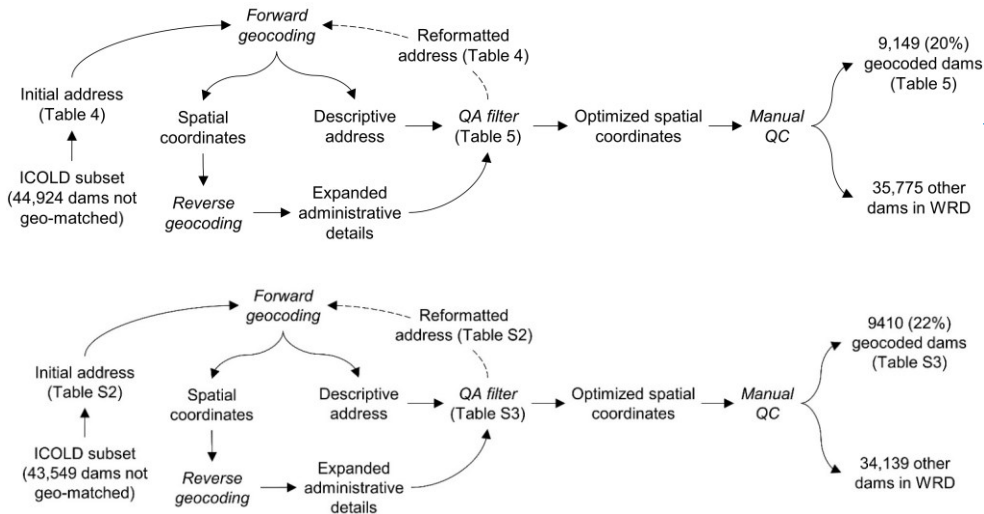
Forward geocoding

Reformatted address (Table 4)

Initial address (Table 4)

Spatial coordinates

Descriptive address

QA filter (Table 5)

Optimized spatial coordinates

Manual QC

9,149 (20%) geocoded dams (Table 5)

35,775 other dams in WRD

ICOLD subset (44,924 dams not geo-matched)

Reverse geocoding

Expanded administrative details

Forward geocoding

Reformatted address (Table S2)

Initial address (Table S2)

Spatial coordinates

Descriptive address

QA filter (Table S3)

Optimized spatial coordinates

Manual QC

9410 (22%) geocoded dams (Table S3)

34,139 other dams in WRD

ICOLD subset (43,549 dams not geo-matched)

Reverse geocoding

Expanded administrative details